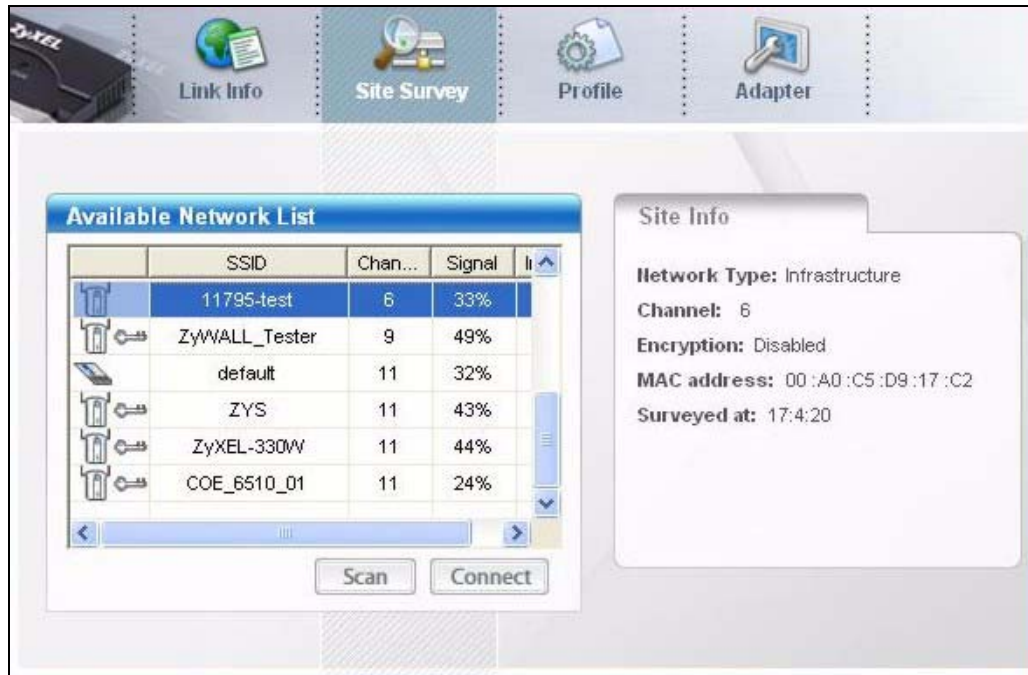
ZyXEL

Link Info

Site Survey

Profile

Adapter

Available Network List

|  | SSID | Chan... | Signal | I |
|---|---|---|---|---|
|  | 11795-test | 6 | 33% |  |
|  | ZyWALL_Tester | 9 | 49% |  |
|  | default | 11 | 32% |  |
|  | ZYS | 11 | 43% |  |
|  | ZyXEL-330W | 11 | 44% |  |
|  | COE_6510_01 | 11 | 24% |  |

Scan Connect

Site Info

Network Type: Infrastructure

Channel: 6

Encryption: Disabled

MAC address: 00 :A0 :C5 :D9 :17 :C2

Surveyed at: 17:4:20